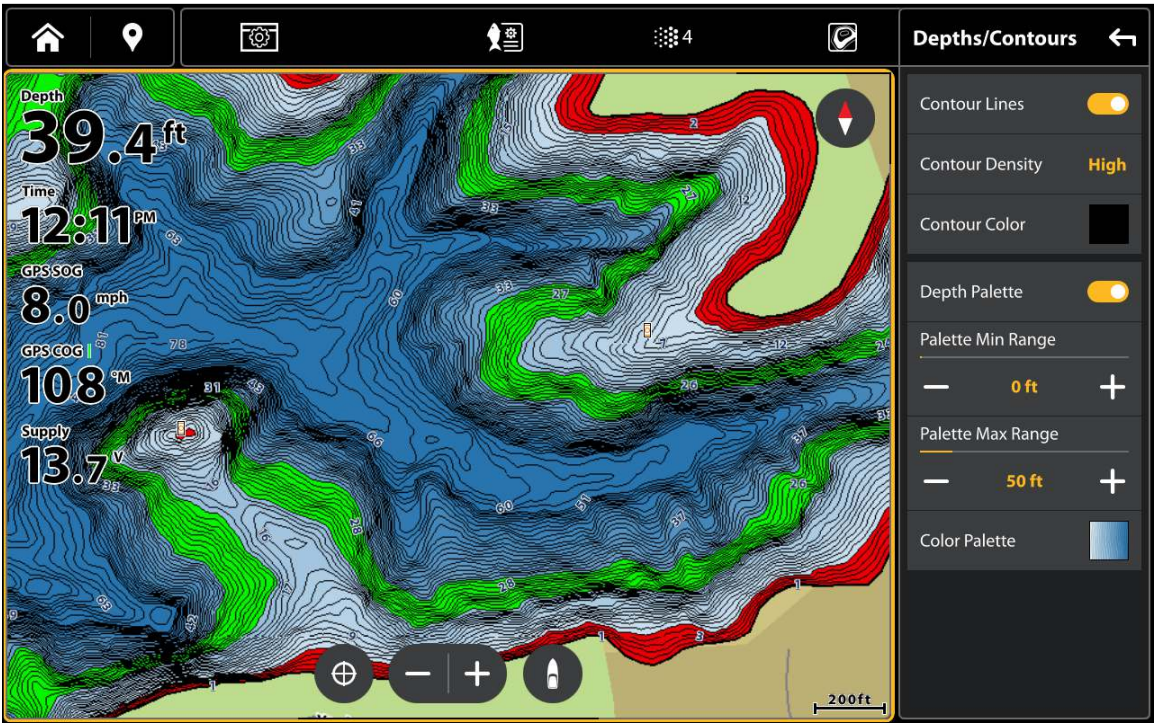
4

Depths/Contours

Depth
39.4 ft

Time
12:11 PM

GPS SOG
8.0 mph

GPS COG
108 °M

Supply
13.7 V

Contour Lines

Contour Density High

Contour Color

Depth Palette

Palette Min Range

0 ft

Palette Max Range

50 ft

Color Palette

2
33
41
33
21
12
63
60
33
27
12
78
31
43
26
66
37
60
51
37
26
33
28
1
28
45
1
3
1
200ft